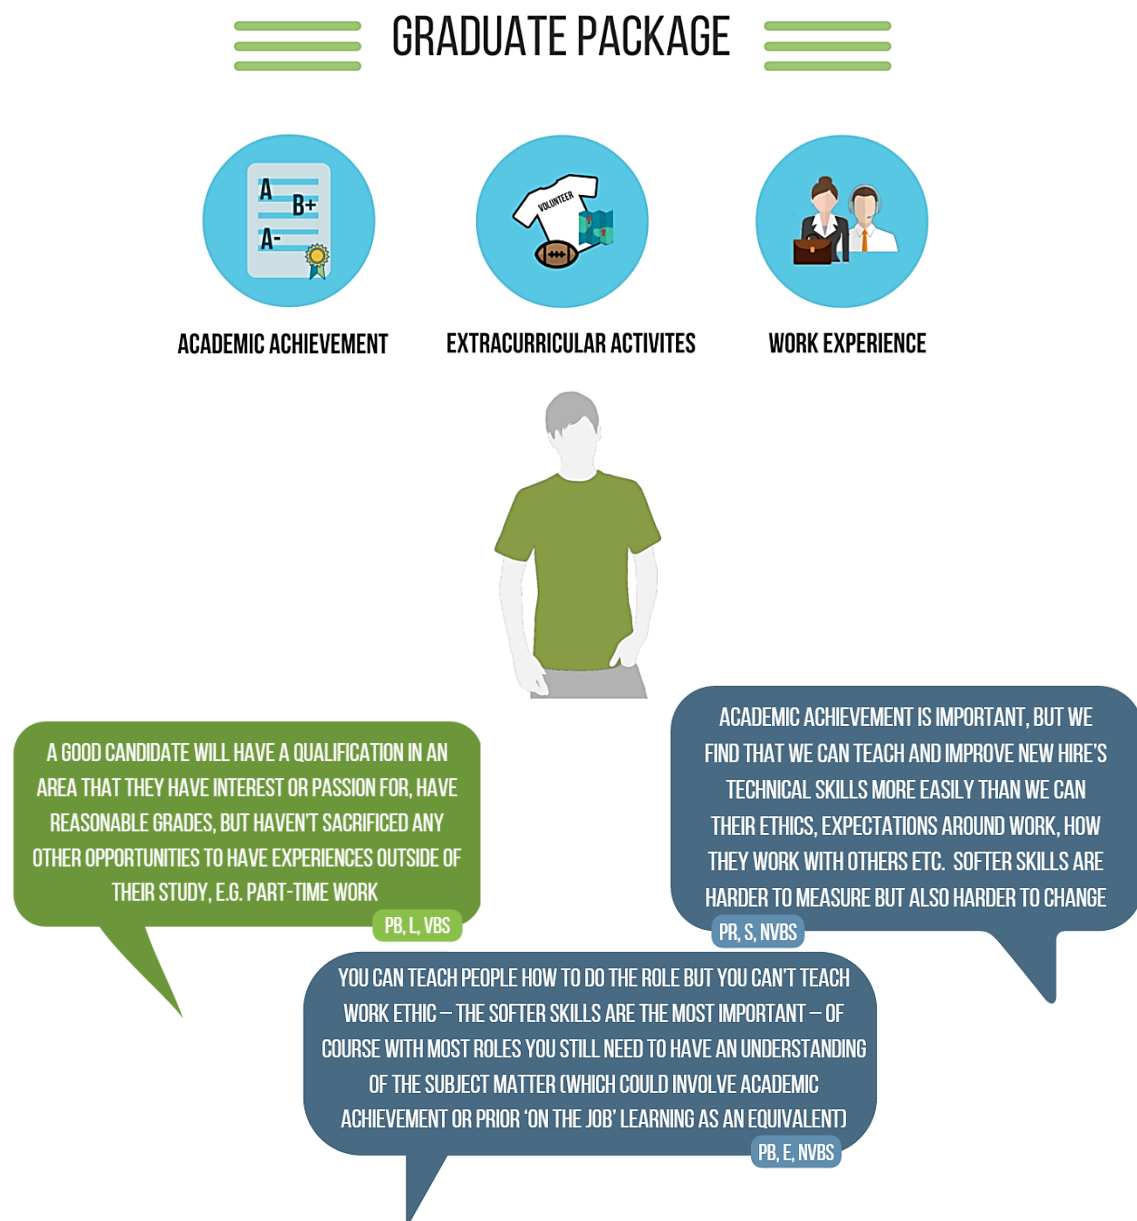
GRADUATE PACKAGE

A
B+
A-

VOLUNTEER

ACADEMIC ACHIEVEMENT

EXTRACURRICULAR ACTIVITES

WORK EXPERIENCE

A GOOD CANDIDATE WILL HAVE A QUALIFICATION IN AN AREA THAT THEY HAVE INTEREST OR PASSION FOR, HAVE REASONABLE GRADES, BUT HAVEN'T SACRIFICED ANY OTHER OPPORTUNITIES TO HAVE EXPERIENCES OUTSIDE OF THEIR STUDY, E.G. PART-TIME WORK

PB, L, VBS

ACADEMIC ACHIEVEMENT IS IMPORTANT, BUT WE FIND THAT WE CAN TEACH AND IMPROVE NEW HIRE'S TECHNICAL SKILLS MORE EASILY THAN WE CAN THEIR ETHICS, EXPECTATIONS AROUND WORK, HOW THEY WORK WITH OTHERS ETC. SOFTER SKILLS ARE HARDER TO MEASURE BUT ALSO HARDER TO CHANGE

PR, S, NVBS

YOU CAN TEACH PEOPLE HOW TO DO THE ROLE BUT YOU CAN'T TEACH WORK ETHIC – THE SOFTER SKILLS ARE THE MOST IMPORTANT – OF COURSE WITH MOST ROLES YOU STILL NEED TO HAVE AN UNDERSTANDING OF THE SUBJECT MATTER (WHICH COULD INVOLVE ACADEMIC ACHIEVEMENT OR PRIOR 'ON THE JOB' LEARNING AS AN EQUIVALENT)

PB, E, NVBS